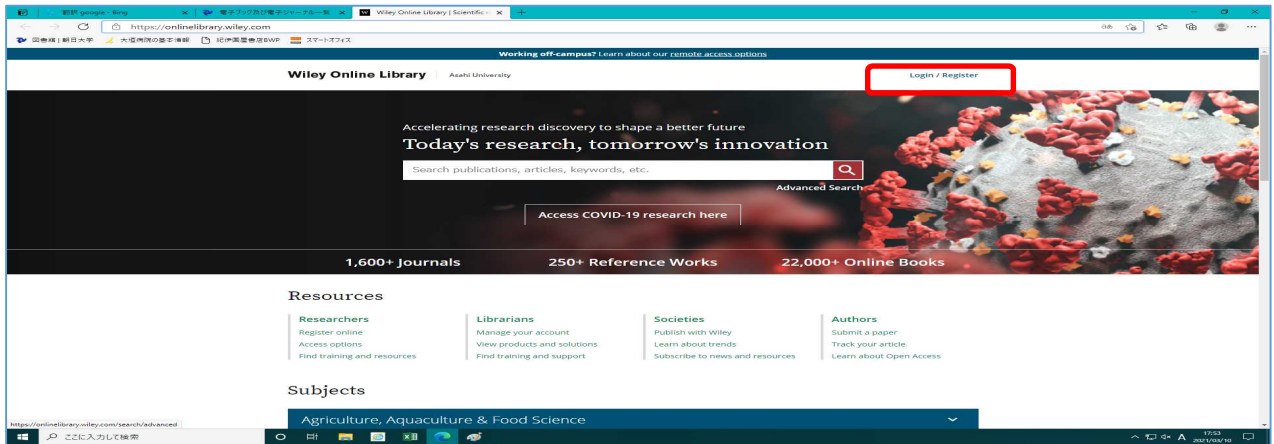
翻訳 google - Bing
電子ブックおよび電子ジャーナル一覧
Wiley Online Library | Scientific
https://onlinelibrary.wiley.com
図書館 | 朝日大学
大垣病院の基本情報
紀伊國屋書店BWP
スマートオフィス

Working off-campus? Learn about our remote access options

Wiley Online Library | Asahi University

Login / Register

Accelerating research discovery to shape a better future

Today's research, tomorrow's innovation

Search publications, articles, keywords, etc.

Advanced Search

Access COVID-19 research here

1,600+ Journals

250+ Reference Works

22,000+ Online Books

Resources

Researchers
Register online
Access options
Find training and resources

Librarians
Manage your account
View products and solutions
Find training and support

Societies
Publish with Wiley
Learn about trends
Subscribe to news and resources

Authors
Submit a paper
Track your article
Learn about Open Access

Subjects

Agriculture, Aquaculture & Food Science

https://onlinelibrary.wiley.com/search/advanced

ここに入力して検索

17:53
2021/03/10